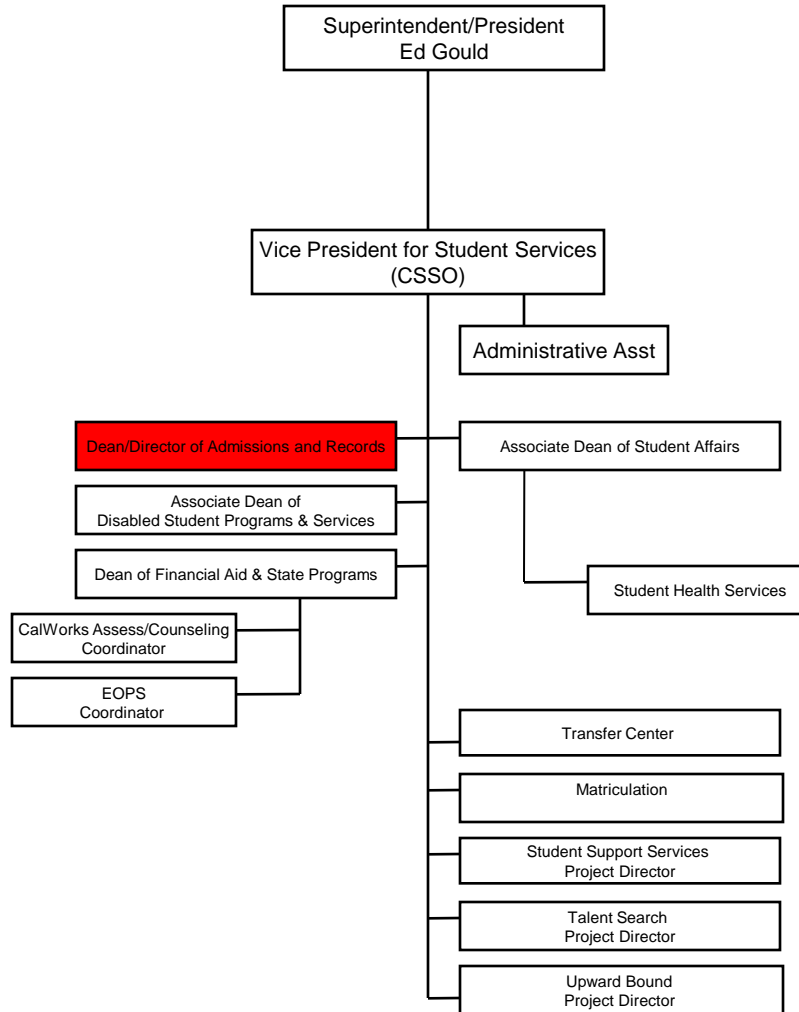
Superintendent/President
Ed Gould

Vice President for Student Services
(CSSO)

Administrative Asst

Dean/Director of Admissions and Records

Associate Dean of Student Affairs

Associate Dean of
Disabled Student Programs & Services

Dean of Financial Aid & State Programs

Student Health Services

CalWorks Assess/Counseling
Coordinator

EOPS
Coordinator

Transfer Center

Matriculation

Student Support Services
Project Director

Talent Search
Project Director

Upward Bound
Project Director